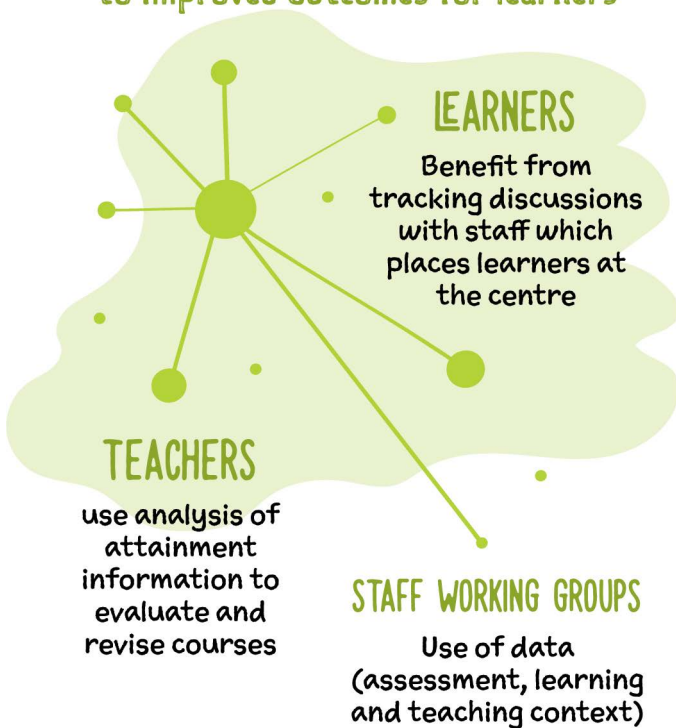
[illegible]

LEARNERS

Benefit from tracking discussions with staff which places learners at the centre

TEACHERS

use analysis of attainment information to evaluate and revise courses

STAFF WORKING GROUPS

Use of data (assessment, learning and teaching context)